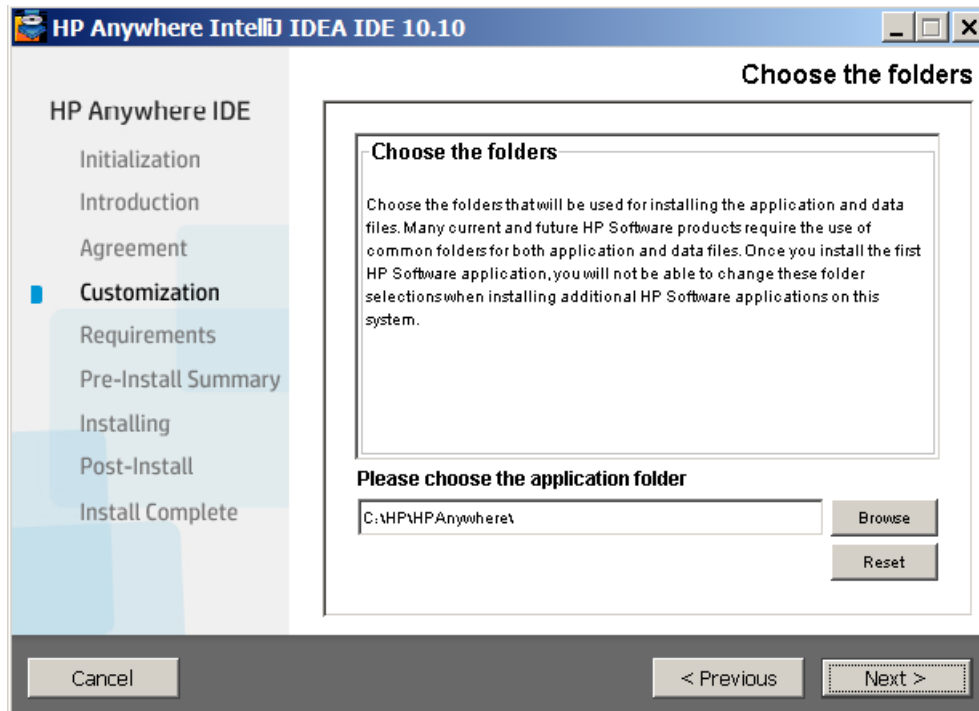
HP Anywhere IntelliJ IDEA IDE 10.10

Choose the folders

HP Anywhere IDE

Initialization

Introduction

Agreement

Customization

Requirements

Pre-Install Summary

Installing

Post-Install

Install Complete

Choose the folders

Choose the folders that will be used for installing the application and data files. Many current and future HP Software products require the use of common folders for both application and data files. Once you install the first HP Software application, you will not be able to change these folder selections when installing additional HP Software applications on this system.

Please choose the application folder

C:\HP\HPAnywhere\

Browse

Reset

Cancel

< Previous

Next >